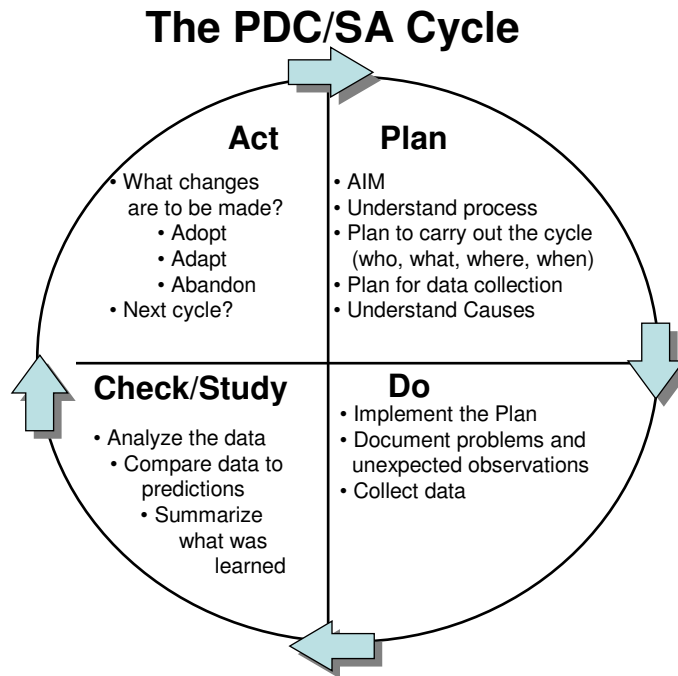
The PDC/SA Cycle

Act

• What changes are to be made?
• Adopt
• Adapt
• Abandon
• Next cycle?

Plan

• AIM
• Understand process
• Plan to carry out the cycle (who, what, where, when)
• Plan for data collection
• Understand Causes

Check/Study

• Analyze the data
• Compare data to predictions
• Summarize what was learned

Do

• Implement the Plan
• Document problems and unexpected observations
• Collect data